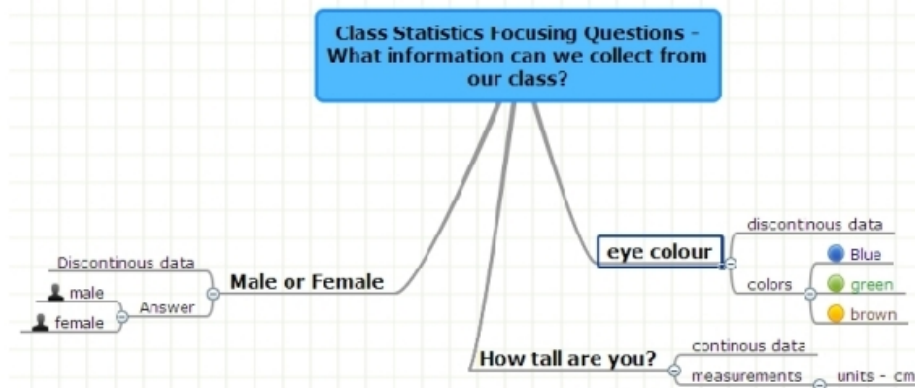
Class Statistics Focusing Questions - What information can we collect from our class?

Male or Female

Discontinous data

Answer

male

female

eye colour

discontnous data

colors

Blue

green

brown

How tall are you?

continous data

measurements

units - cm